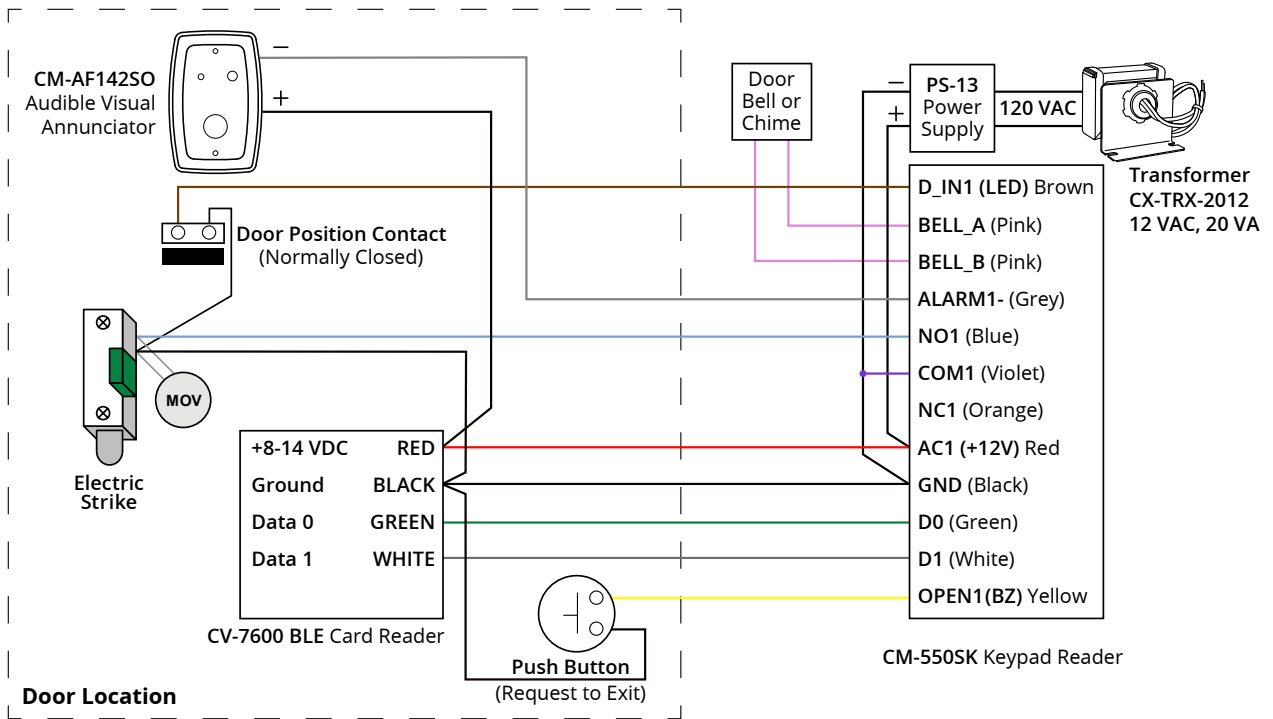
CM-AF142SO
Audible Visual
Annunciator

–
+

Door Position Contact
(Normally Closed)

MOV

Electric
Strike

+8-14 VDC RED
Ground BLACK
Data 0 GREEN
Data 1 WHITE

CV-7600 BLE Card Reader

Push Button
(Request to Exit)

Door Location

Door
Bell or
Chime

–
+
PS-13
Power
Supply

120 VAC

Transformer
CX-TRX-2012
12 VAC, 20 VA

D_IN1 (LED) Brown
BELL_A (Pink)
BELL_B (Pink)
ALARM1- (Grey)
NO1 (Blue)
COM1 (Violet)
NC1 (Orange)
AC1 (+12V) Red
GND (Black)
D0 (Green)
D1 (White)
OPEN1(BZ) Yellow

CM-550SK Keypad Reader